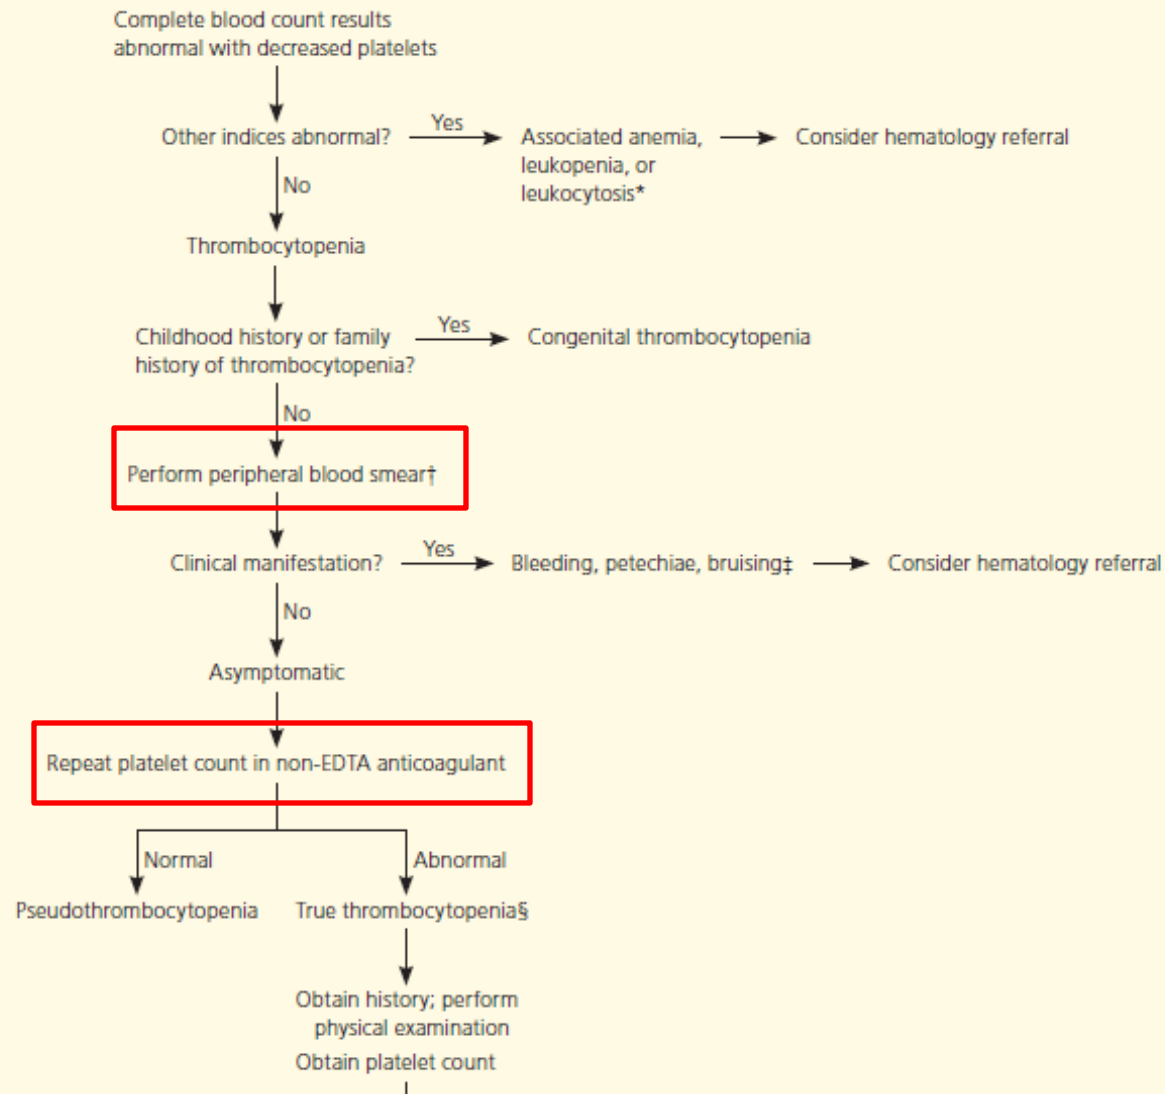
Complete blood count results abnormal with decreased platelets

Other indices abnormal?

Yes

Associated anemia, leukopenia, or leukocytosis*

Consider hematology referral

No

Thrombocytopenia

Childhood history or family history of thrombocytopenia?

Yes

Congenital thrombocytopenia

No

Perform peripheral blood smear†

Clinical manifestation?

Yes

Bleeding, petechiae, bruising‡

Consider hematology referral

No

Asymptomatic

Repeat platelet count in non-EDTA anticoagulant

Normal

Abnormal

Pseudothrombocytopenia

True thrombocytopenia§

Obtain history; perform physical examination

Obtain platelet count